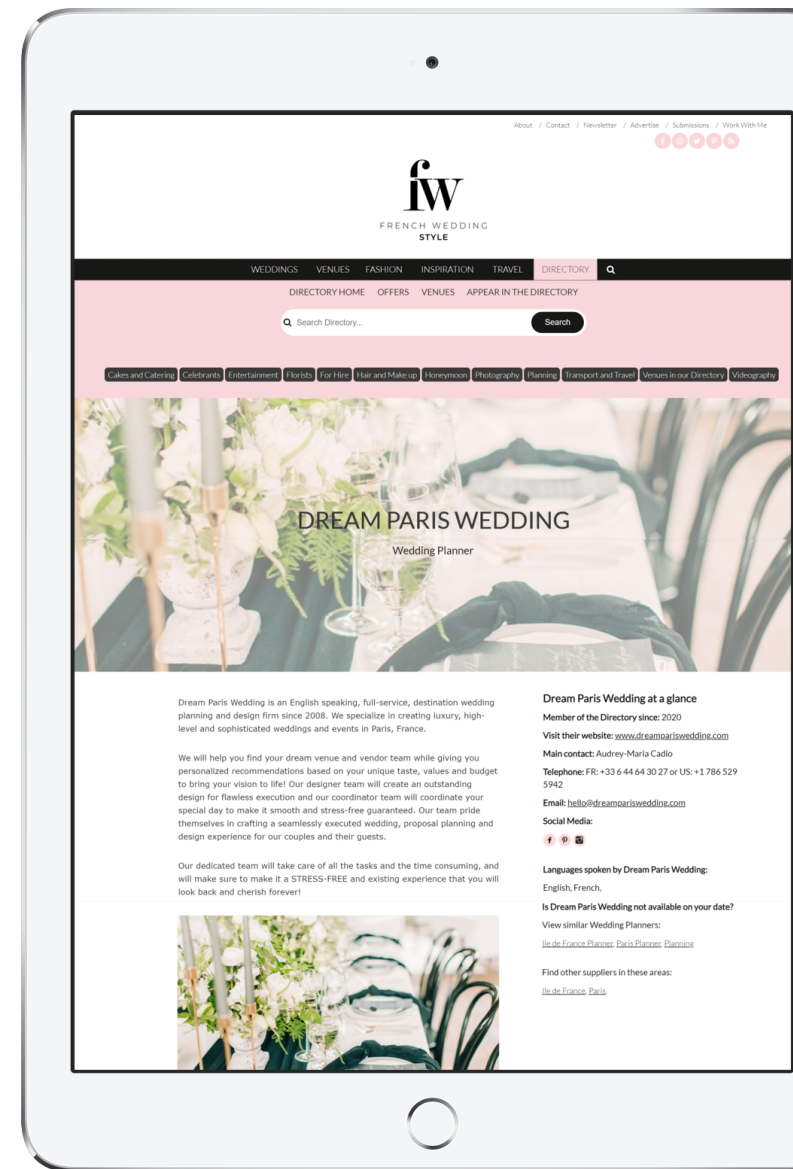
About / Contact / Newsletter / Advertise / Submissions / Work With Me

fw
FRENCH WEDDING
STYLE

WEDDINGS VENUES FASHION INSPIRATION TRAVEL DIRECTORY

DIRECTORY HOME OFFERS VENUES APPEAR IN THE DIRECTORY

Search Directory... Search

Cakes and Catering | Celebrants | Entertainment | Florists | For Hire | Hair and Make up | Honeymoon | Photography | Planning | Transport and Travel | Venues in our Directory | Videography

DREAM PARIS WEDDING
Wedding Planner

Dream Paris Wedding is an English speaking, full-service, destination wedding planning and design firm since 2008. We specialize in creating luxury, high-level and sophisticated weddings and events in Paris, France.

We will help you find your dream venue and vendor team while giving you personalized recommendations based on your unique taste, values and budget to bring your vision to life! Our designer team will create an outstanding design for flawless execution and our coordinator team will coordinate your special day to make it smooth and stress-free guaranteed. Our team pride themselves in crafting a seamlessly executed wedding, proposal planning and design experience for our couples and their guests.

Our dedicated team will take care of all the tasks and the time consuming, and will make sure to make it a STRESS-FREE and existing experience that you will look back and cherish forever!

Dream Paris Wedding at a glance
Member of the Directory since: 2020
Visit their website: www.dreamparisswedding.com
Main contact: Audrey-Maria Cadio
Telephone: FR: +33 6 44 64 30 27 or US: +1 786 529 5942
Email: hello@dreamparisswedding.com
Social Media:

Languages spoken by Dream Paris Wedding:
English, French,
Is Dream Paris Wedding not available on your date?
View similar Wedding Planners:
Ile de France Planner, Paris Planner, Planning

Find other suppliers in these areas:
Ile de France, Paris,